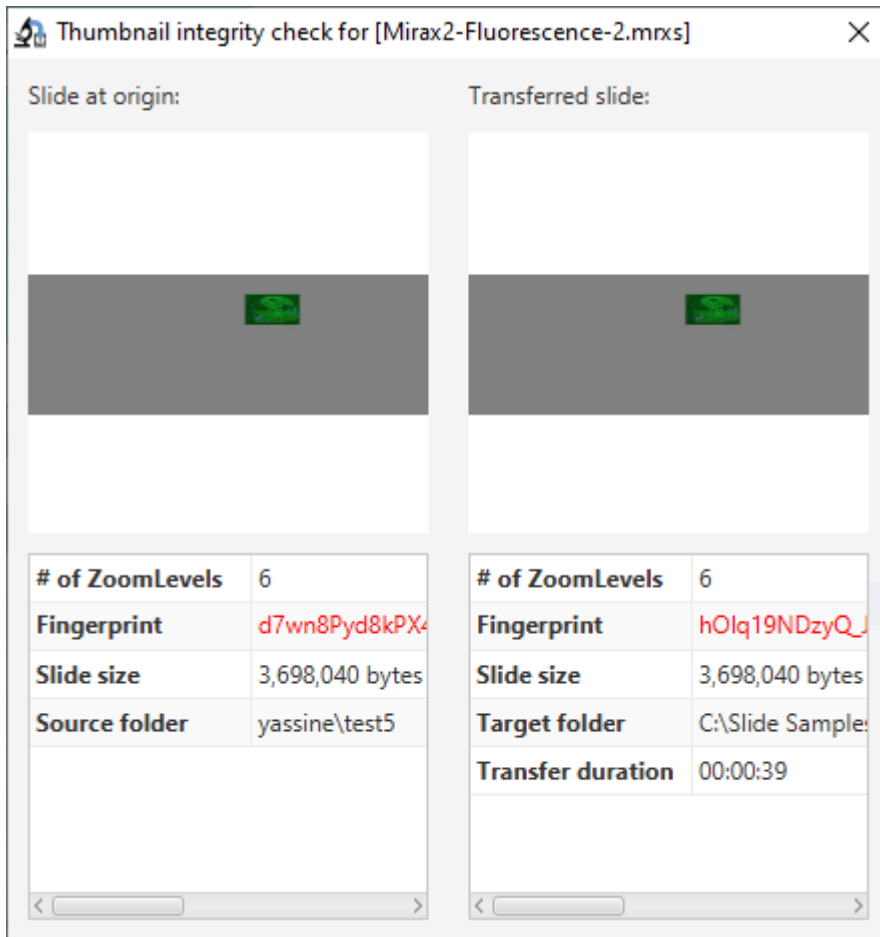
Thumbnail integrity check for [Mirax2-Fluorescence-2.mrxs]

×

Slide at origin:

Transferred slide:

| # of ZoomLevels | 6 |
|---|---|
| Fingerprint | d7wn8Pyd8kPX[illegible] |
| Slide size | 3,698,040 bytes |
| Source folder | yassine\test5 |

| # of ZoomLevels | 6 |
|---|---|
| Fingerprint | hOlq19NDzyQ_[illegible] |
| Slide size | 3,698,040 bytes |
| Target folder | C:\Slide Sample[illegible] |
| Transfer duration | 00:00:39 |